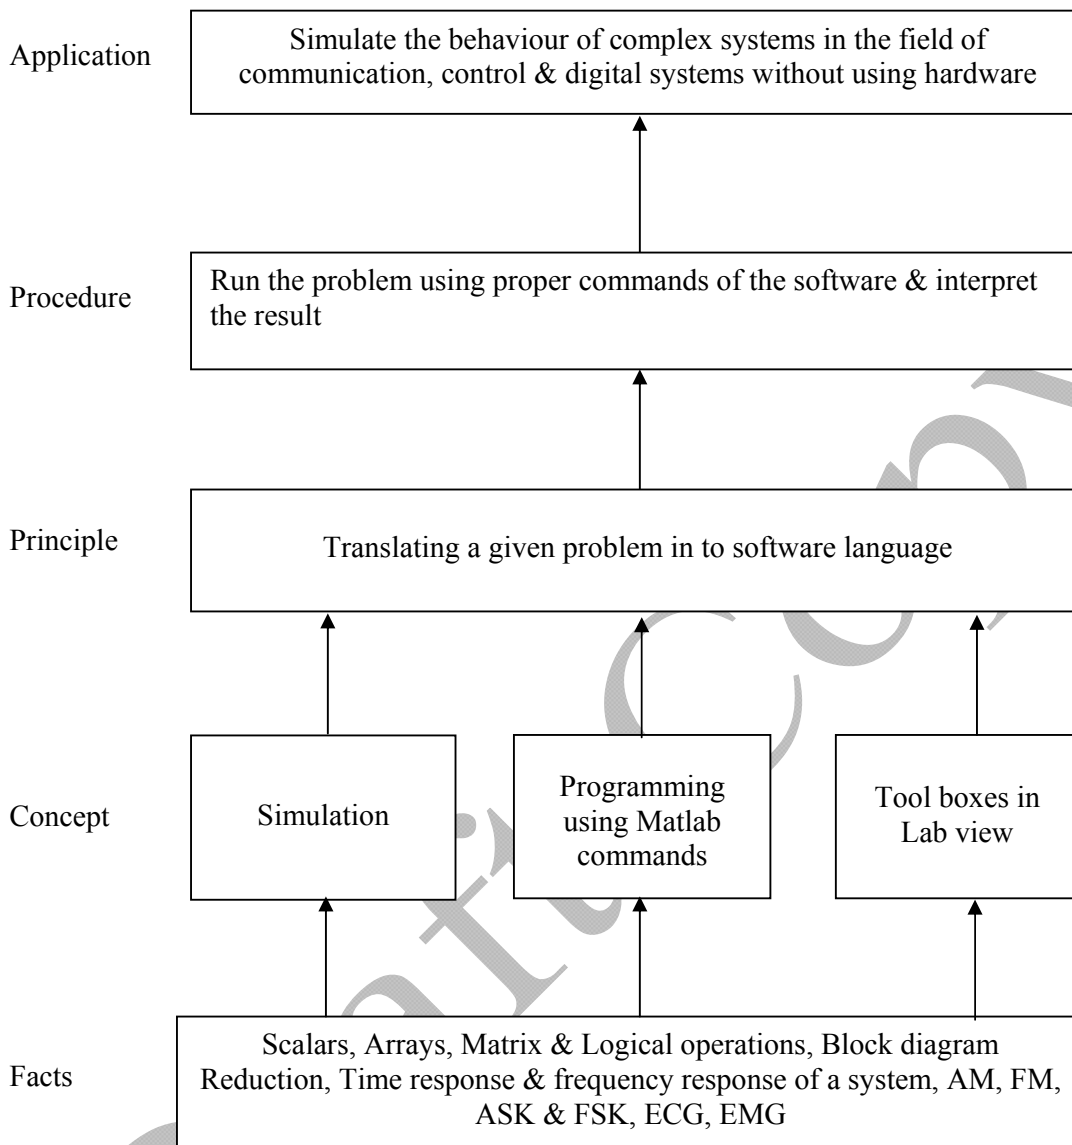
Application

Simulate the behaviour of complex systems in the field of communication, control & digital systems without using hardware

Procedure

Run the problem using proper commands of the software & interpret the result

Principle

Translating a given problem in to software language

Concept

Simulation

Programming using Matlab commands

Tool boxes in Lab view

Facts

Scalars, Arrays, Matrix & Logical operations, Block diagram Reduction, Time response & frequency response of a system, AM, FM, ASK & FSK, ECG, EMG